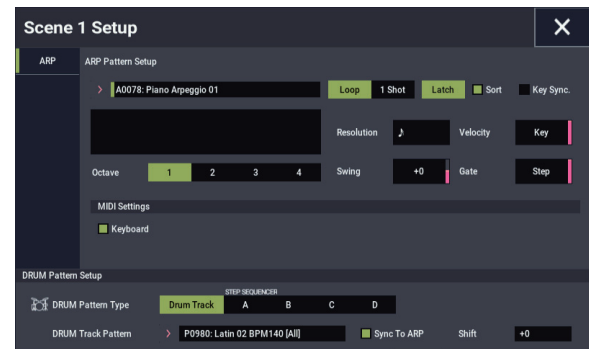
Scene 1 Setup

✕

ARP

ARP Pattern Setup

A0078: Piano Arpeggio 01

Loop 1 Shot Latch Sort Key Sync.

Resolution ♪ Velocity Key

Octave 1 2 3 4

Swing +0 Gate Step

MIDI Settings

Keyboard

DRUM Pattern Setup

STEP SEQUENCER

DRUM Pattern Type Drum Track A B C D

DRUM Track Pattern P0980: Latin 02 BPM140 [All] Sync To ARP Shift +0